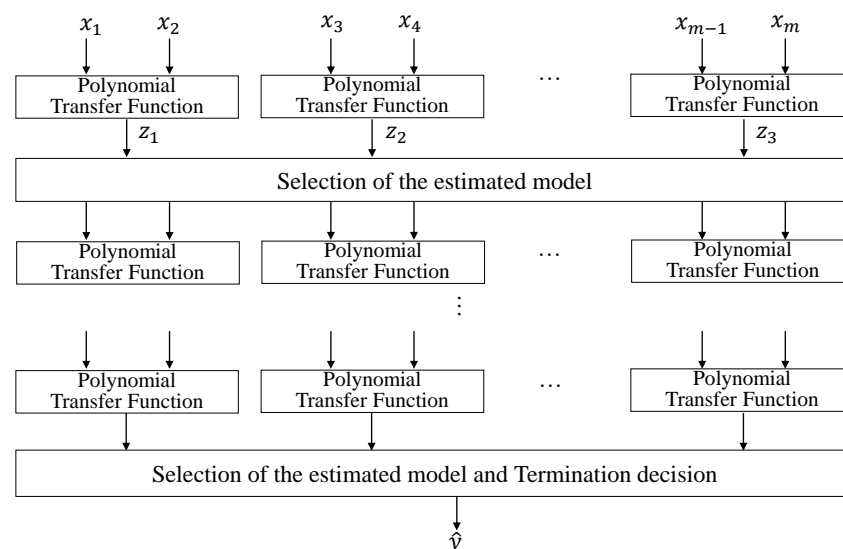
$x_1$ $x_2$ $x_3$ $x_4$ $x_{m-1}$ $x_m$

Polynomial Transfer Function

Polynomial Transfer Function

…

Polynomial Transfer Function

$z_1$ $z_2$ $z_3$

Selection of the estimated model

Polynomial Transfer Function

Polynomial Transfer Function

…

Polynomial Transfer Function

⋮

Polynomial Transfer Function

Polynomial Transfer Function

…

Polynomial Transfer Function

Selection of the estimated model and Termination decision

$\hat{v}$